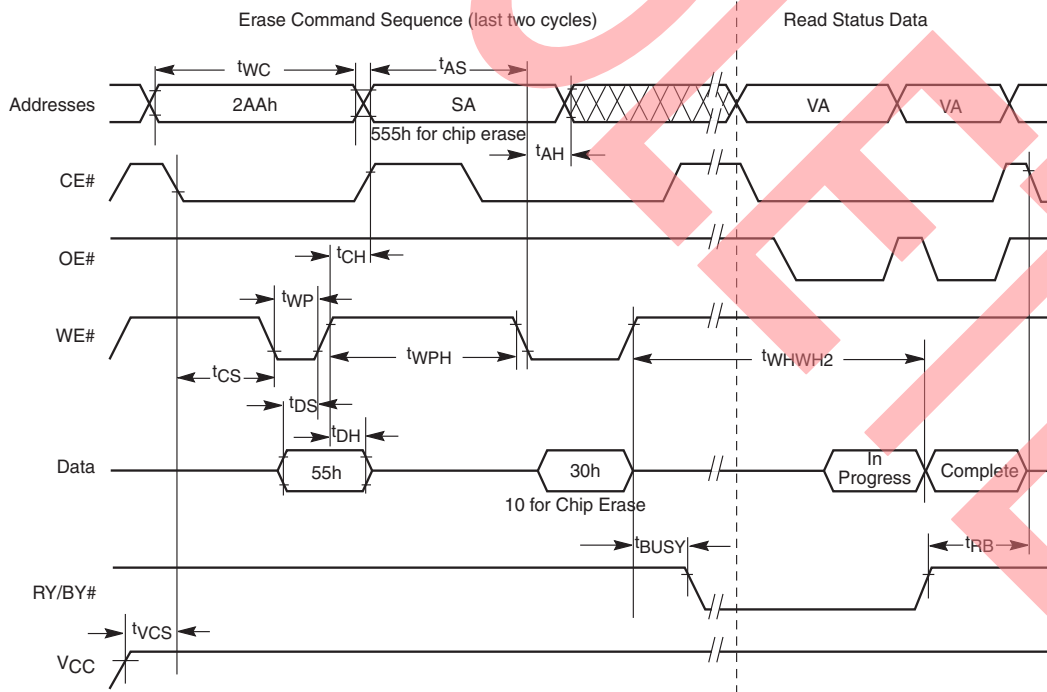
Erase Command Sequence (last two cycles)

Read Status Data

$t_{WC}$

$t_{AS}$

Addresses

2AAh

SA

VA

VA

555h for chip erase

$t_{AH}$

CE#

OE#

$t_{CH}$

$t_{WP}$

WE#

$t_{WPH}$

$t_{WHWH2}$

$t_{CS}$

$t_{DS}$

$t_{DH}$

Data

55h

30h

In Progress

Complete

10 for Chip Erase

$t_{BUSY}$

$t_{RB}$

RY/BY#

$t_{VCS}$

$V_{CC}$